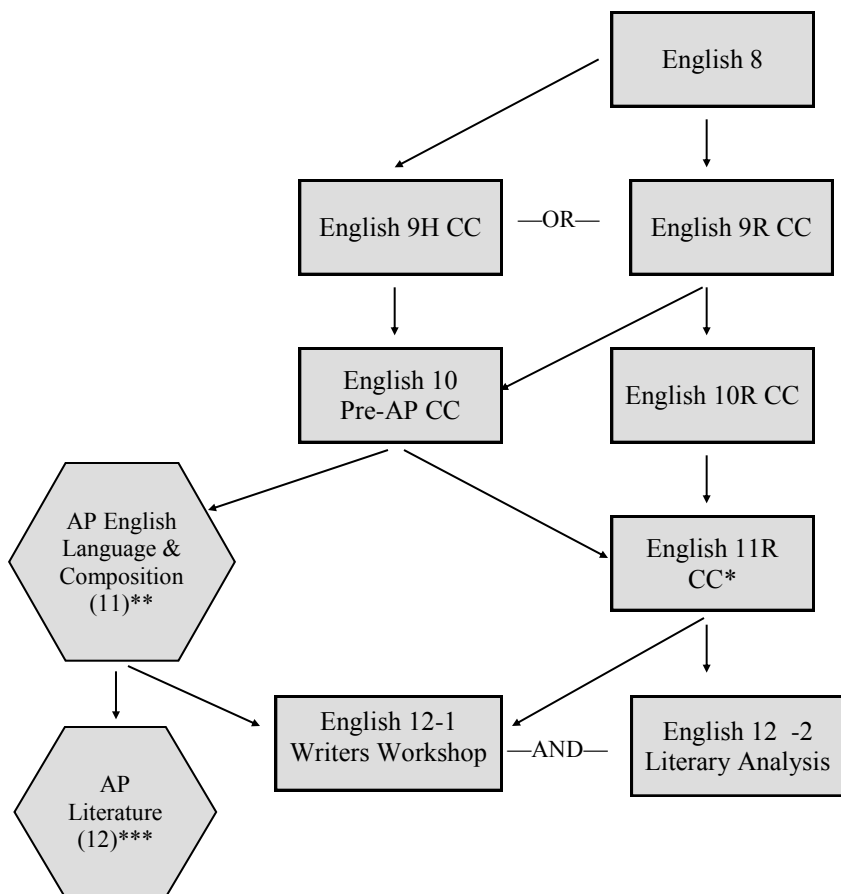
English 8

English 9H CC

—OR—

English 9R CC

English 10 Pre-AP CC

English 10R CC

AP English Language & Composition (11)**

English 11R CC*

English 12-1 Writers Workshop

—AND—

English 12 -2 Literary Analysis

AP Literature (12)***